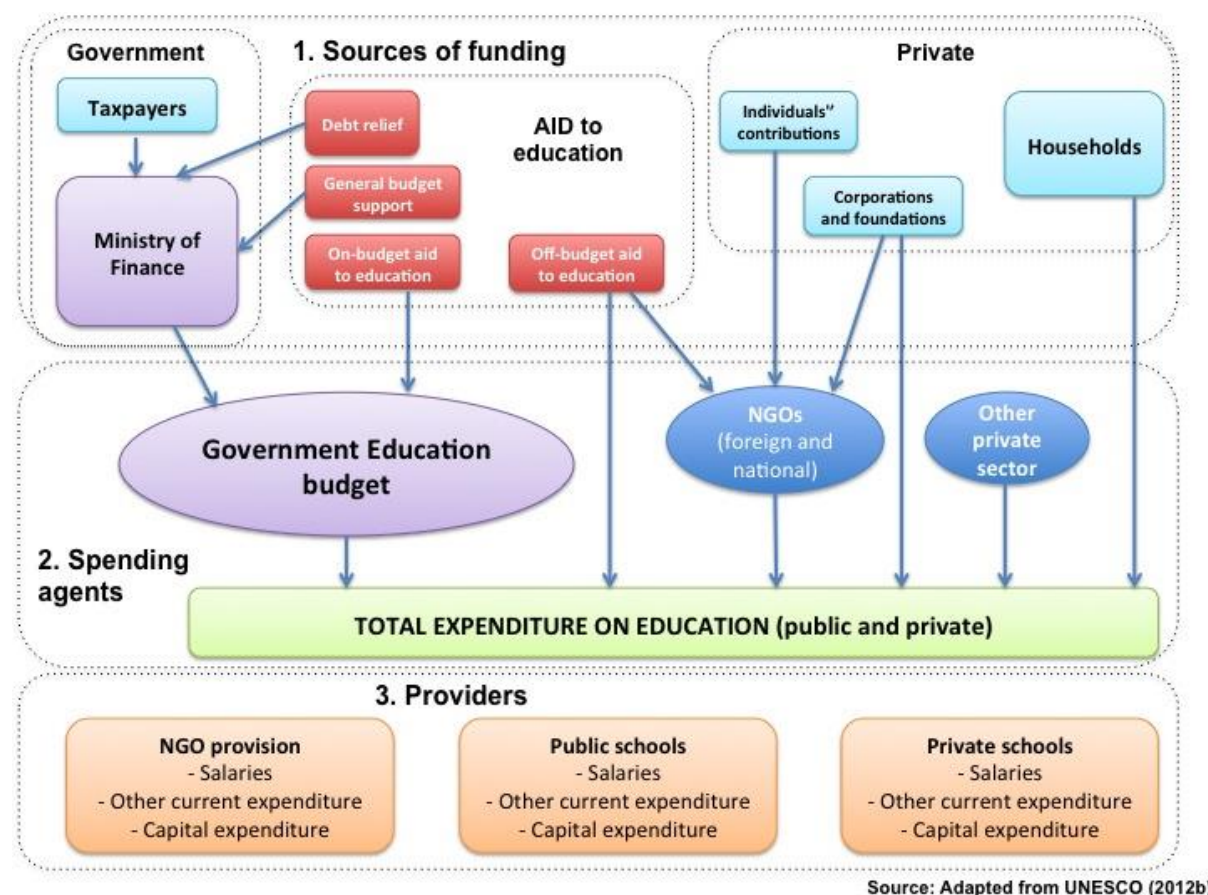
Government

1. Sources of funding

Private

Taxpayers

Debt relief

AID to education

Individuals'' contributions

Households

General budget support

Corporations and foundations

Ministry of Finance

On-budget aid to education

Off-budget aid to education

Government Education budget

NGOs (foreign and national)

Other private sector

2. Spending agents

TOTAL EXPENDITURE ON EDUCATION (public and private)

3. Providers

NGO provision
- Salaries
- Other current expenditure
- Capital expenditure

Public schools
- Salaries
- Other current expenditure
- Capital expenditure

Private schools
- Salaries
- Other current expenditure
- Capital expenditure

Source: Adapted from UNESCO (2012b)